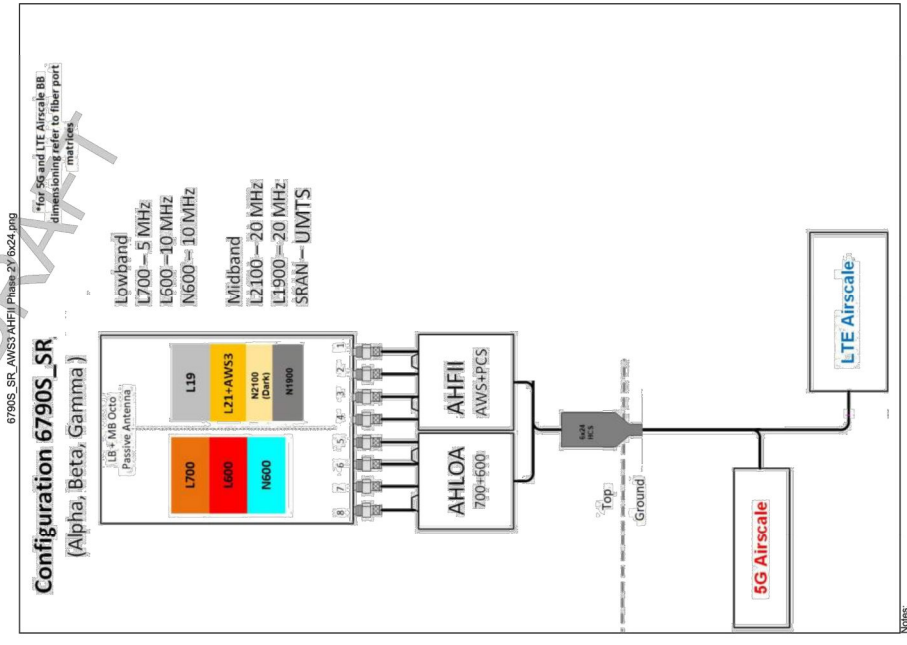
6790S_SR_AWS3 AHFII Phase 2Y 6x24.png

Configuration 6790S_SR
(Alpha, Beta, Gamma)

*for 5G and LTE Airscale BB dimensioning refer to fiber port matrices

Lowband
L700 – 5 MHz
L600 – 10 MHz
N600 – 10 MHz

Midband
L2100 – 20 MHz
L1900 – 20 MHz
SRAN – UMTS

LB + MB Octo
Passive Antenna

L19
L21+AWS3
N2100 (Dark)
N1900

L700
L600
N600

1 2 3 4 5 6 7 8

AHFII
AWS+PCS

AHLOA
700+600

6x24 HCS

Top
Ground

LTE Airscale

5G Airscale

Notes: